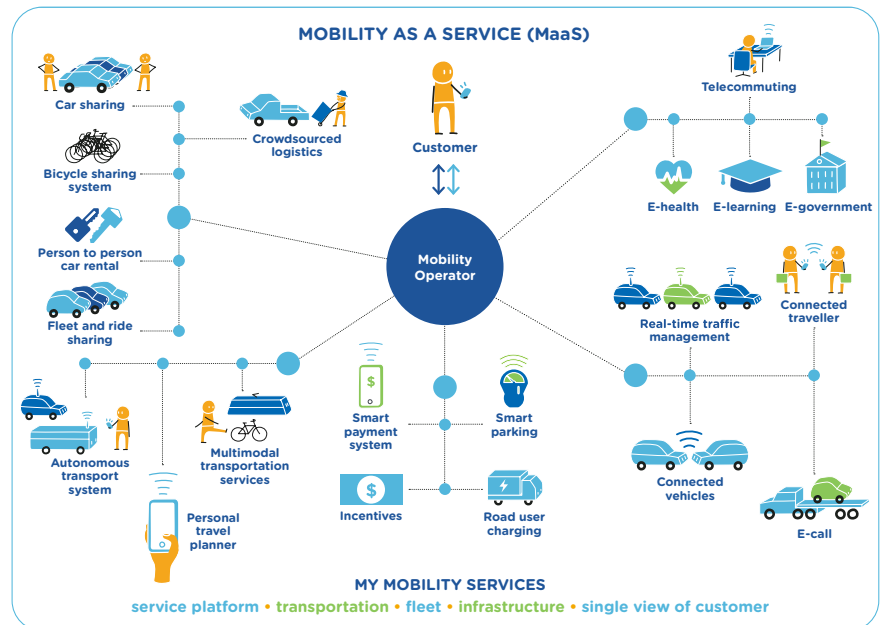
MOBILITY AS A SERVICE (MaaS)

Car sharing

Crowdsourced logistics

Bicycle sharing system

Person to person car rental

Fleet and ride sharing

Customer

Mobility Operator

Telecommuting

E-health

E-learning

E-government

Real-time traffic management

Connected traveller

Autonomous transport system

Multimodal transportation services

Personal travel planner

Smart payment system

Smart parking

Incentives

Road user charging

Connected vehicles

E-call

MY MOBILITY SERVICES

service platform • transportation • fleet • infrastructure • single view of customer